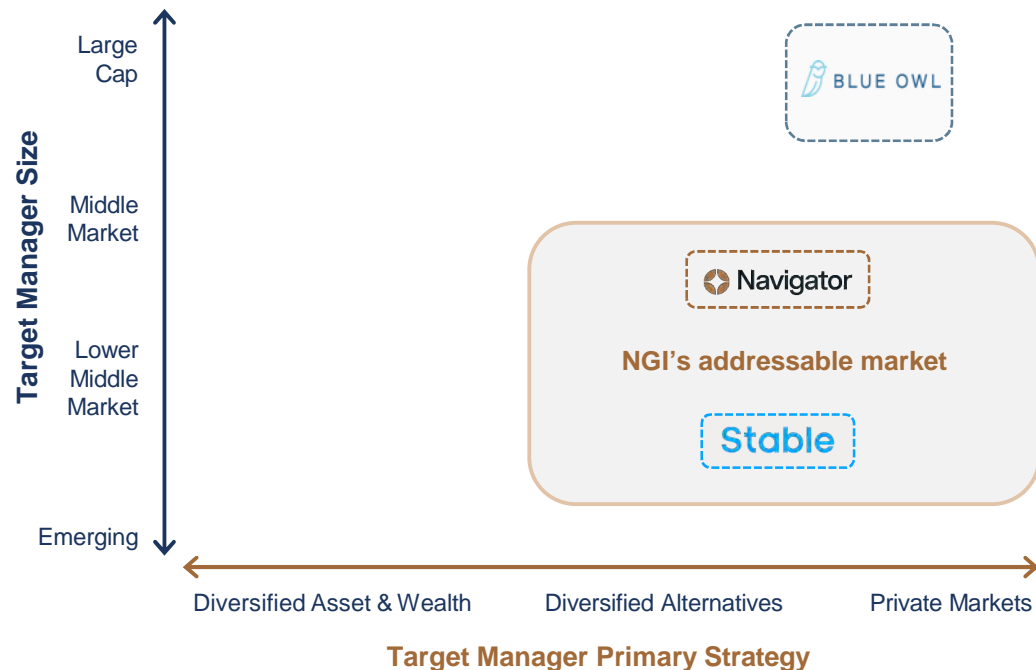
Target Manager Size

Large Cap

Middle Market

Lower Middle Market

Emerging

BLUE OWL

Navigator

NGI's addressable market

Stable

Diversified Asset & Wealth

Diversified Alternatives

Private Markets

Target Manager Primary Strategy